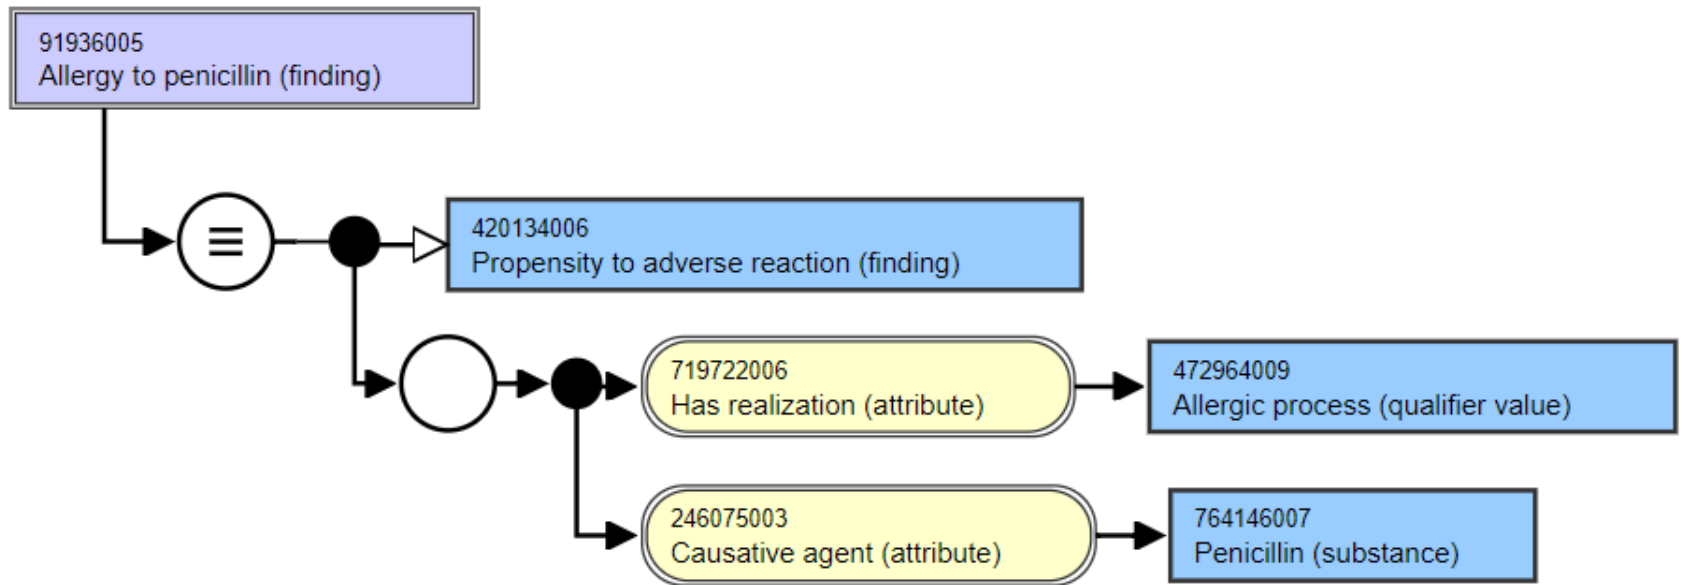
91936005
Allergy to penicillin (finding)

$\equiv$

420134006
Propensity to adverse reaction (finding)

719722006
Has realization (attribute)

472964009
Allergic process (qualifier value)

246075003
Causative agent (attribute)

764146007
Penicillin (substance)